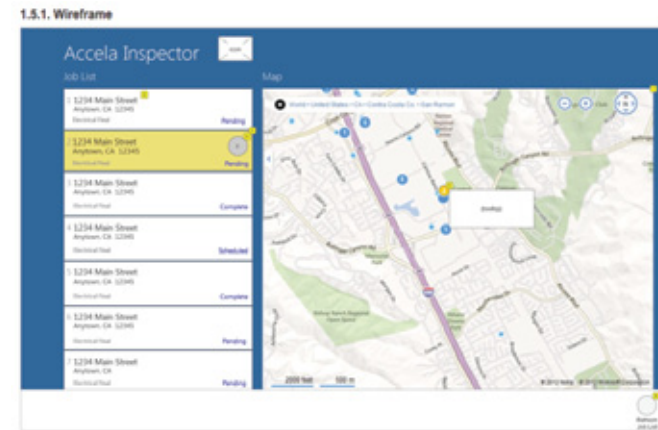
1.5.1. Wireframe

Accela Inspector

Job List

Map

1 1234 Main Street
Anytown, CA 12345
Electrical Final
Pending

2 1234 Main Street
Anytown, CA 12345
Electrical Final
Pending

3 1234 Main Street
Anytown, CA 12345
Electrical Final
Complete

4 1234 Main Street
Anytown, CA 12345
Electrical Final
Scheduled

5 1234 Main Street
Anytown, CA 12345
Electrical Final
Complete

6 1234 Main Street
Anytown, CA 12345
Electrical Final
Pending

7 1234 Main Street
Anytown, CA 12345
Electrical Final
Pending

World > United States > CA > Contra Costa Co. > San Ramon

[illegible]

2000 feet
500 m

© 2012 Nokia © 2012 Microsoft Corporation

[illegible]